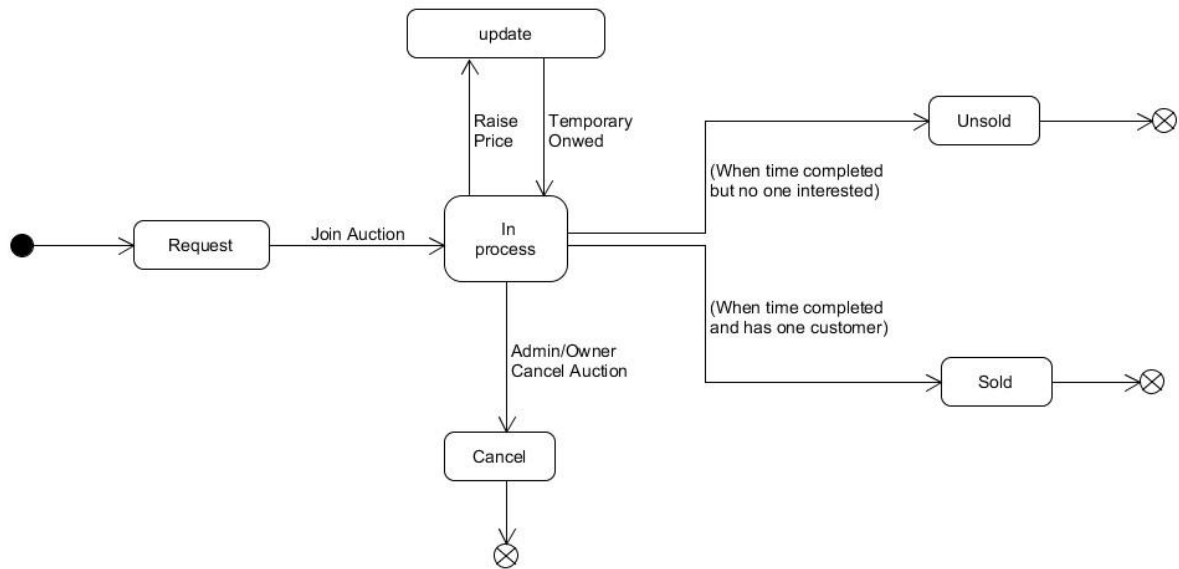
update

Raise Price

Temporary Onwed

Unsold

(When time completed but no one interested)

Request

Join Auction

In process

(When time completed and has one customer)

Admin/Owner Cancel Auction

Sold

Cancel